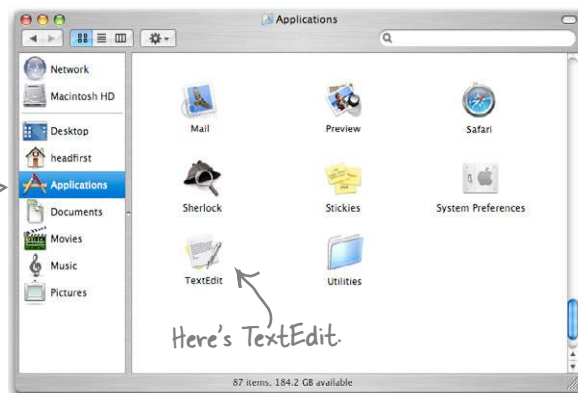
Applications

Network
Macintosh HD
Desktop
headfirst
Applications
Documents
Movies
Music
Pictures

Mail
Preview
Safari
Sherlock
Stickies
System Preferences
TextEdit
Utilities

Here's TextEdit.

87 items, 184.2 GB available